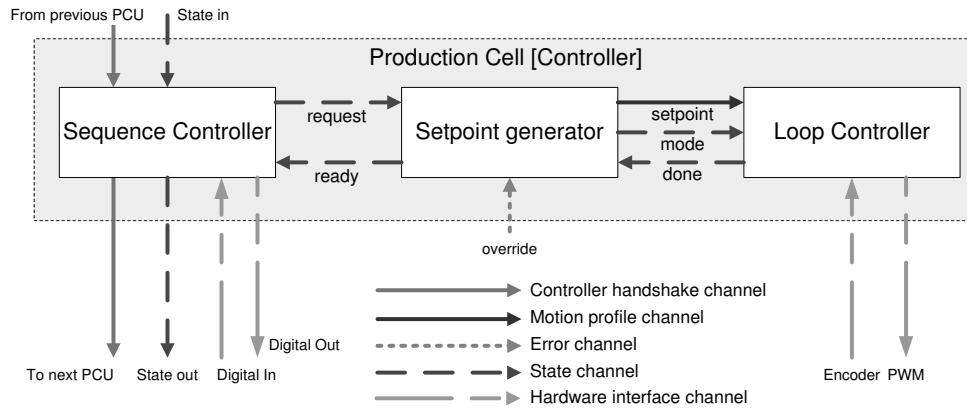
From previous PCU
State in
Production Cell [Controller]
Sequence Controller
request
ready
Setpoint generator
setpoint
mode
done
Loop Controller
override
Controller handshake channel
Motion profile channel
Error channel
State channel
Hardware interface channel
Digital Out
To next PCU
State out
Digital In
Encoder
PWM